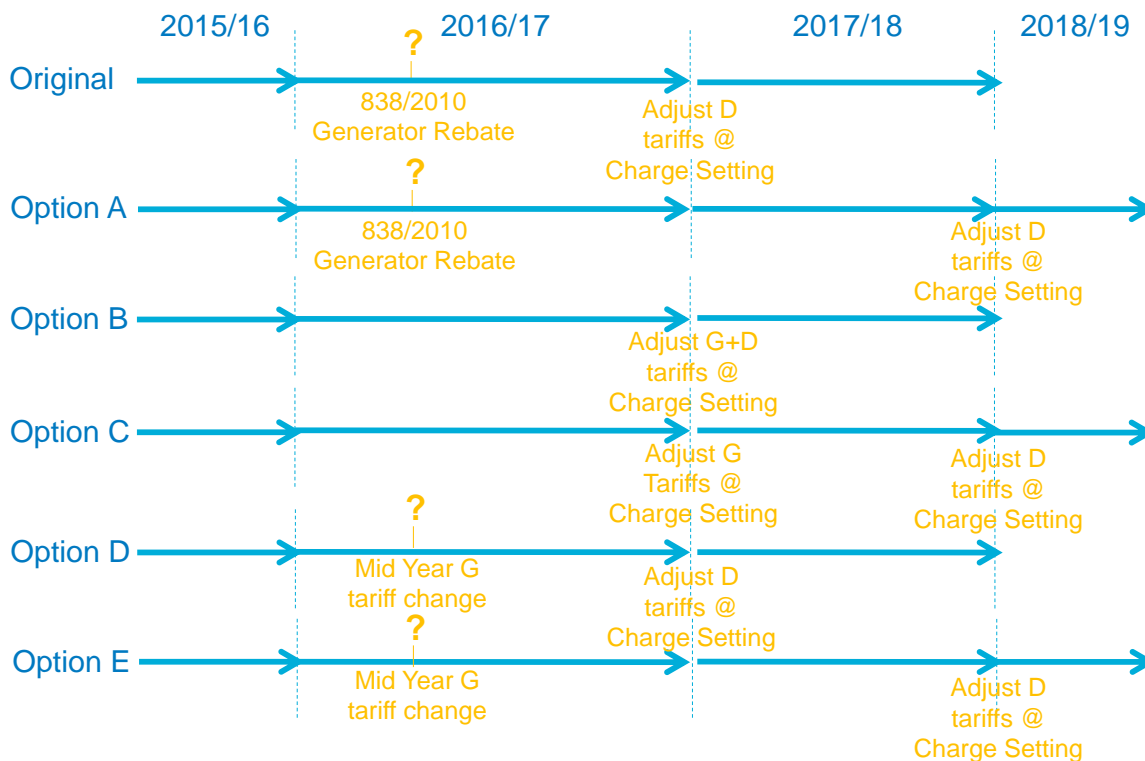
2015/16
2016/17
2017/18
2018/19

Original
?
838/2010 Generator Rebate
Adjust D tariffs @ Charge Setting

Option A
?
838/2010 Generator Rebate
Adjust D tariffs @ Charge Setting

Option B
Adjust G+D tariffs @ Charge Setting

Option C
Adjust G Tariffs @ Charge Setting
Adjust D tariffs @ Charge Setting

Option D
?
Mid Year G tariff change
Adjust D tariffs @ Charge Setting

Option E
?
Mid Year G tariff change
Adjust D tariffs @ Charge Setting